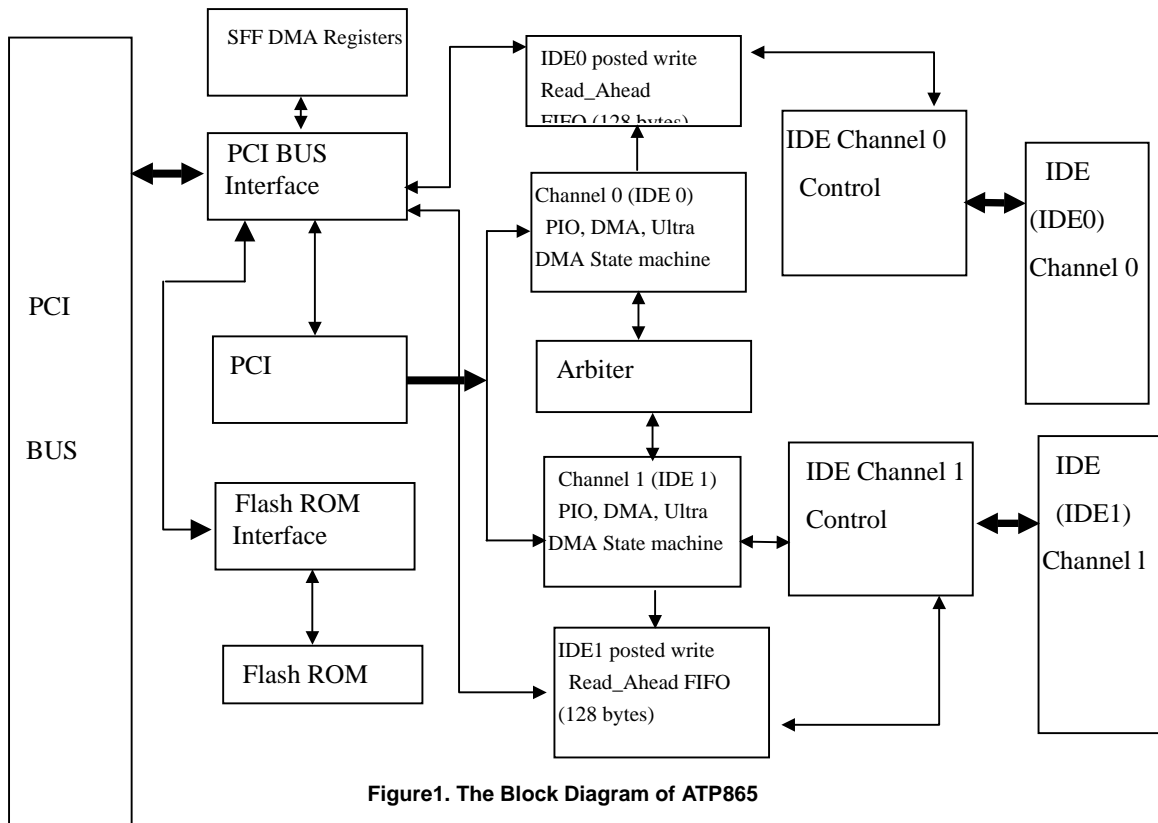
PCI

BUS

SFF DMA Registers

PCI BUS Interface

PCI

Flash ROM Interface

Flash ROM

IDE0 posted write Read_Ahead FIFO (128 bytes)

Channel 0 (IDE 0) PIO, DMA, Ultra DMA State machine

Arbiter

Channel 1 (IDE 1) PIO, DMA, Ultra DMA State machine

IDE1 posted write Read_Ahead FIFO (128 bytes)

IDE Channel 0 Control

IDE Channel 1 Control

IDE (IDE0) Channel 0

IDE (IDE1) Channel l

Figure1. The Block Diagram of ATP865